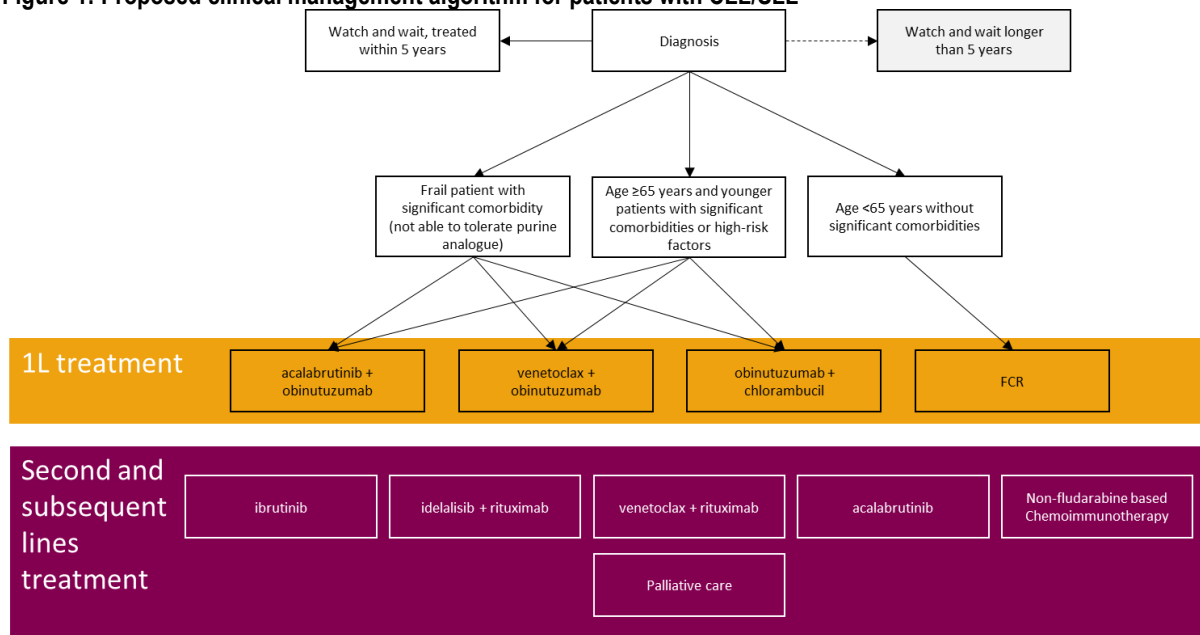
Figure 1: Proposed clinical management algorithm for patients with CLL/SLL

Watch and wait, treated within 5 years

Diagnosis

Watch and wait longer than 5 years

Frail patient with significant comorbidity (not able to tolerate purine analogue)

Age ≥65 years and younger patients with significant comorbidities or high-risk factors

Age <65 years without significant comorbidities

1L treatment

acalabrutinib + obinutuzumab

venetoclax + obinutuzumab

obinutuzumab + chlorambucil

FCR

Second and subsequent lines treatment

ibrutinib

idelalisib + rituximab

venetoclax + rituximab

acalabrutinib

Non-fludarabine based Chemoimmunotherapy

Palliative care